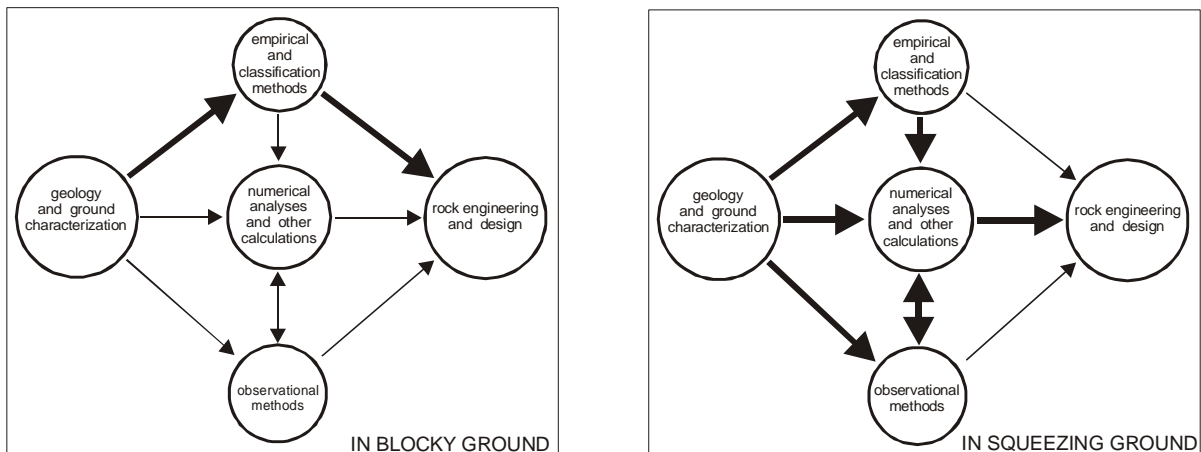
empirical and classification methods

geology and ground characterization

numerical analyses and other calculations

rock engineering and design

observational methods

IN BLOCKY GROUND

empirical and classification methods

geology and ground characterization

numerical analyses and other calculations

rock engineering and design

observational methods

IN SQUEEZING GROUND